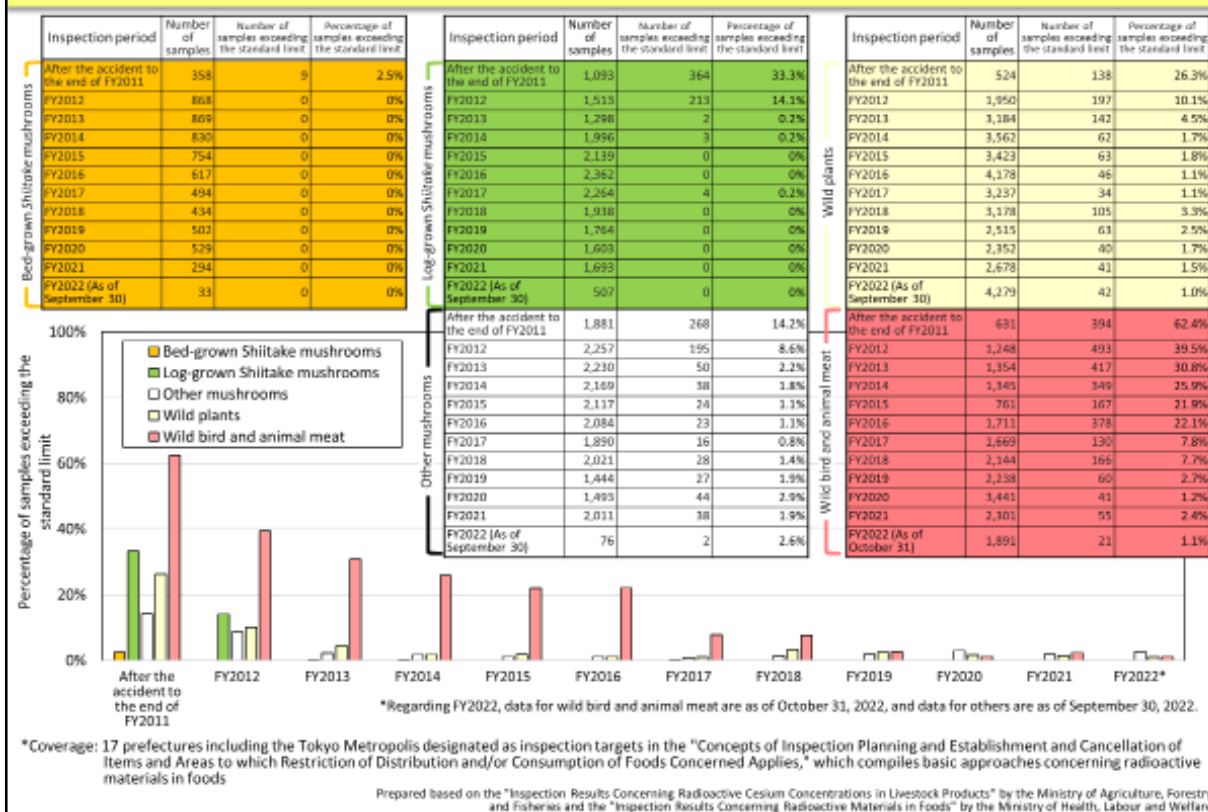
Bed-grown Shiitake mushrooms

| Inspection period | Number of samples | Number of samples exceeding the standard limit | Percentage of samples exceeding the standard limit |
|---|---|---|---|
| After the accident to the end of FY2011 | 358 | 9 | 2.5% |
| FY2012 | 868 | 0 | 0% |
| FY2013 | 869 | 0 | 0% |
| FY2014 | 830 | 0 | 0% |
| FY2015 | 754 | 0 | 0% |
| FY2016 | 617 | 0 | 0% |
| FY2017 | 494 | 0 | 0% |
| FY2018 | 434 | 0 | 0% |
| FY2019 | 502 | 0 | 0% |
| FY2020 | 529 | 0 | 0% |
| FY2021 | 294 | 0 | 0% |
| FY2022 (As of September 30) | 33 | 0 | 0% |

Log-grown Shiitake mushrooms

| Inspection period | Number of samples | Number of samples exceeding the standard limit | Percentage of samples exceeding the standard limit |
|---|---|---|---|
| After the accident to the end of FY2011 | 1,093 | 364 | 33.3% |
| FY2012 | 1,513 | 213 | 14.1% |
| FY2013 | 1,298 | 2 | 0.2% |
| FY2014 | 1,996 | 3 | 0.2% |
| FY2015 | 2,139 | 0 | 0% |
| FY2016 | 2,362 | 0 | 0% |
| FY2017 | 2,264 | 4 | 0.2% |
| FY2018 | 1,938 | 0 | 0% |
| FY2019 | 1,764 | 0 | 0% |
| FY2020 | 1,603 | 0 | 0% |
| FY2021 | 1,693 | 0 | 0% |
| FY2022 (As of September 30) | 507 | 0 | 0% |

Wild plants

| Inspection period | Number of samples | Number of samples exceeding the standard limit | Percentage of samples exceeding the standard limit |
|---|---|---|---|
| After the accident to the end of FY2011 | 524 | 138 | 26.3% |
| FY2012 | 1,950 | 197 | 10.1% |
| FY2013 | 3,184 | 142 | 4.5% |
| FY2014 | 3,562 | 62 | 1.7% |
| FY2015 | 3,423 | 63 | 1.8% |
| FY2016 | 4,178 | 46 | 1.1% |
| FY2017 | 3,237 | 34 | 1.1% |
| FY2018 | 3,178 | 105 | 3.3% |
| FY2019 | 2,515 | 63 | 2.5% |
| FY2020 | 2,352 | 40 | 1.7% |
| FY2021 | 2,678 | 41 | 1.5% |
| FY2022 (As of September 30) | 4,279 | 42 | 1.0% |

Other mushrooms

| Inspection period | Number of samples | Number of samples exceeding the standard limit | Percentage of samples exceeding the standard limit |
|---|---|---|---|
| After the accident to the end of FY2011 | 1,881 | 268 | 14.2% |
| FY2012 | 2,257 | 195 | 8.6% |
| FY2013 | 2,230 | 50 | 2.2% |
| FY2014 | 2,169 | 38 | 1.8% |
| FY2015 | 2,117 | 24 | 1.1% |
| FY2016 | 2,084 | 23 | 1.1% |
| FY2017 | 1,890 | 16 | 0.8% |
| FY2018 | 2,021 | 28 | 1.4% |
| FY2019 | 1,444 | 27 | 1.9% |
| FY2020 | 1,495 | 44 | 2.9% |
| FY2021 | 2,011 | 38 | 1.9% |
| FY2022 (As of September 30) | 76 | 2 | 2.6% |

Wild bird and animal meat

| Inspection period | Number of samples | Number of samples exceeding the standard limit | Percentage of samples exceeding the standard limit |
|---|---|---|---|
| After the accident to the end of FY2011 | 631 | 394 | 62.4% |
| FY2012 | 1,248 | 493 | 39.5% |
| FY2013 | 1,354 | 417 | 30.8% |
| FY2014 | 1,345 | 349 | 25.9% |
| FY2015 | 761 | 167 | 21.9% |
| FY2016 | 1,711 | 378 | 22.1% |
| FY2017 | 1,669 | 130 | 7.8% |
| FY2018 | 2,144 | 166 | 7.7% |
| FY2019 | 2,238 | 60 | 2.7% |
| FY2020 | 3,441 | 41 | 1.2% |
| FY2021 | 2,301 | 55 | 2.4% |
| FY2022 (As of October 31) | 1,891 | 21 | 1.1% |

Percentage of samples exceeding the standard limit
100%
80%
60%
40%
20%
0%
Bed-grown Shiitake mushrooms
Log-grown Shiitake mushrooms
Other mushrooms
Wild plants
Wild bird and animal meat
After the accident to the end of FY2011
FY2012 FY2013 FY2014 FY2015 FY2016 FY2017 FY2018 FY2019 FY2020 FY2021 FY2022*

*Regarding FY2022, data for wild bird and animal meat are as of October 31, 2022, and data for others are as of September 30, 2022.

*Coverage: 17 prefectures including the Tokyo Metropolis designated as inspection targets in the "Concepts of Inspection Planning and Establishment and Cancellation of Items and Areas to which Restriction of Distribution and/or Consumption of Foods Concerned Applies," which compiles basic approaches concerning radioactive materials in foods

Prepared based on the "Inspection Results Concerning Radioactive Cesium Concentrations in Livestock Products" by the Ministry of Agriculture, Forestr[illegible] and Fisheries and the "Inspection Results Concerning Radioactive Materials in Foods" by the Ministry of Health, Labour and Welfar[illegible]